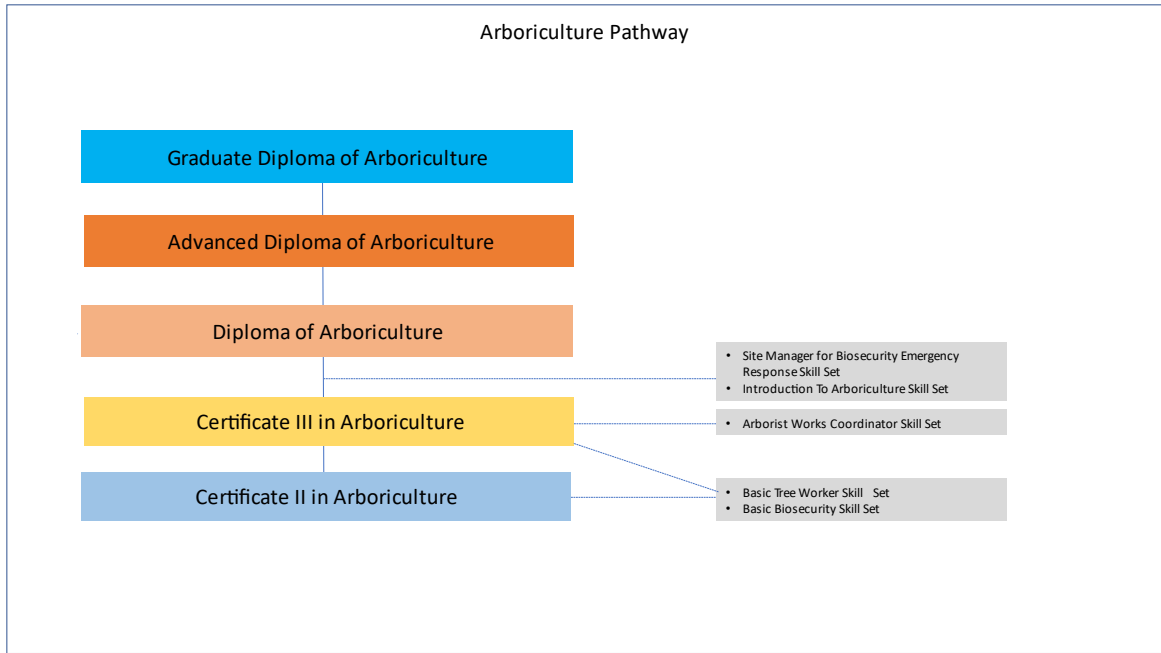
Arboriculture Pathway

Graduate Diploma of Arboriculture

Advanced Diploma of Arboriculture

Diploma of Arboriculture

- Site Manager for Biosecurity Emergency Response Skill Set
- Introduction To Arboriculture Skill Set

Certificate III in Arboriculture

- Arborist Works Coordinator Skill Set

Certificate II in Arboriculture

- Basic Tree Worker Skill Set
- Basic Biosecurity Skill Set